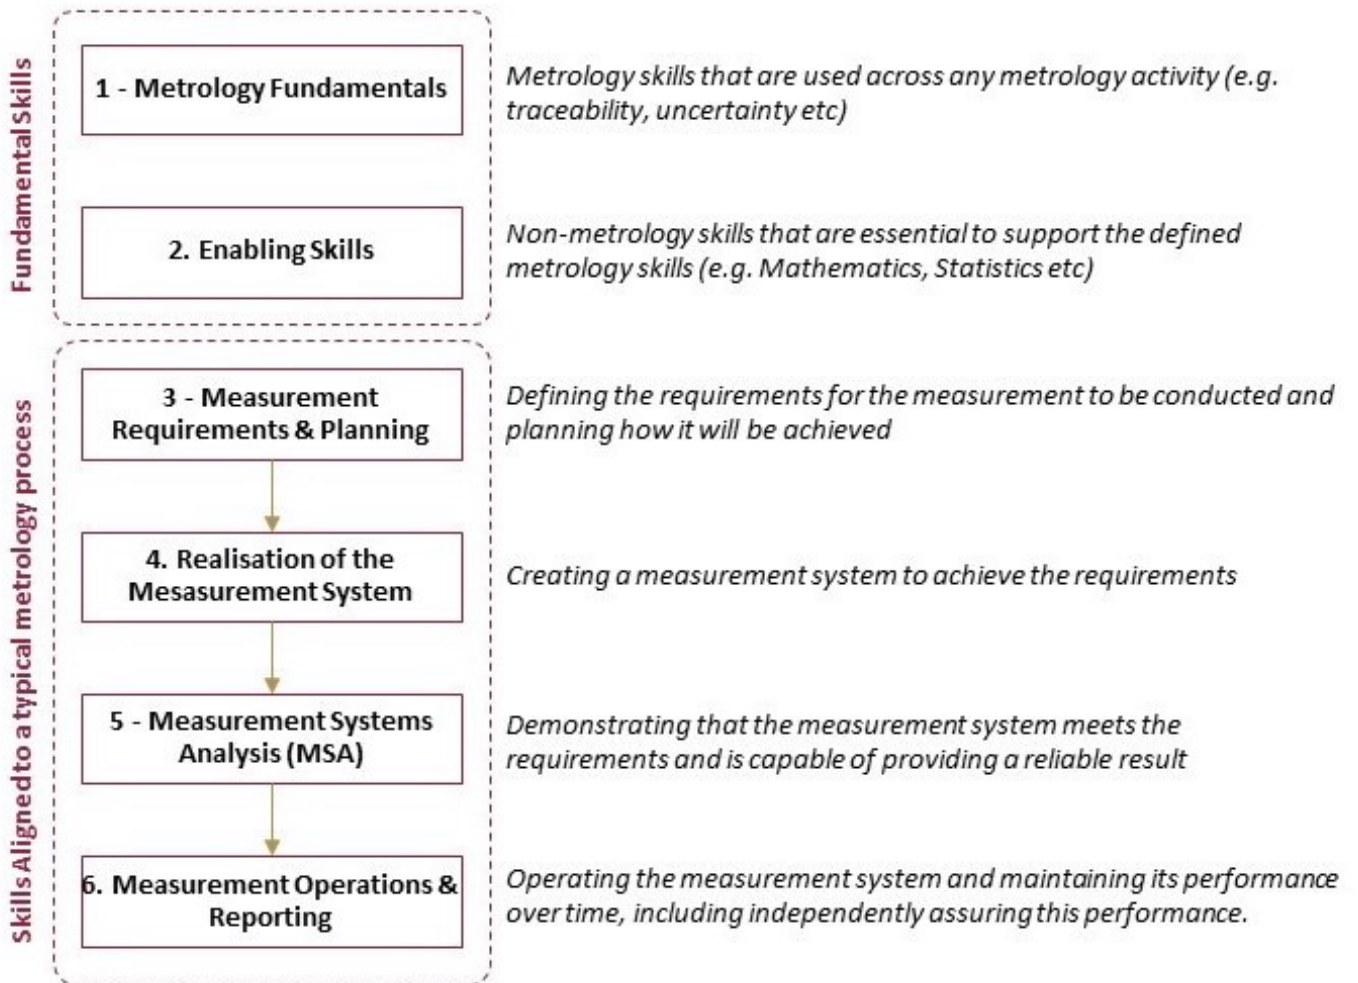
Fundamental Skills

1 - Metrology Fundamentals

Metrology skills that are used across any metrology activity (e.g. traceability, uncertainty etc)

2. Enabling Skills

Non-metrology skills that are essential to support the defined metrology skills (e.g. Mathematics, Statistics etc)

Skills Aligned to a typical metrology process

3 - Measurement Requirements & Planning

Defining the requirements for the measurement to be conducted and planning how it will be achieved

4. Realisation of the Mesasurement System

Creating a measurement system to achieve the requirements

5 - Measurement Systems Analysis (MSA)

Demonstrating that the measurement system meets the requirements and is capable of providing a reliable result

6. Measurement Operations & Reporting

Operating the measurement system and maintaining its performance over time, including independently assuring this performance.